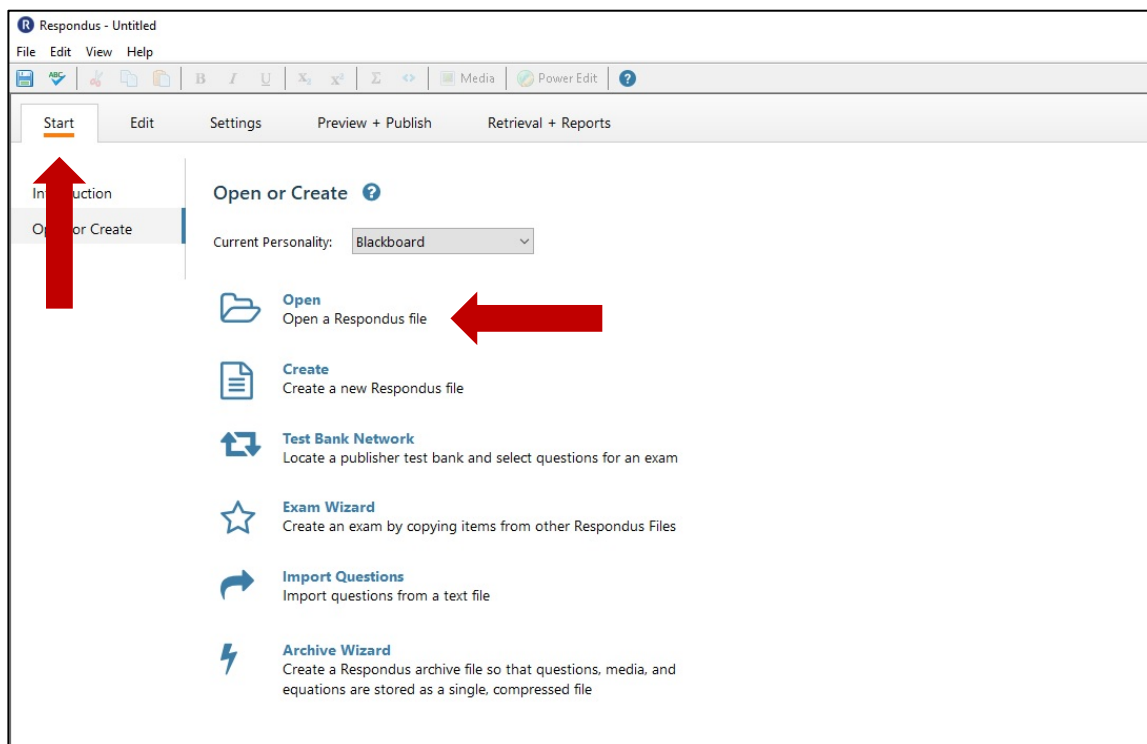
Respondus - Untitled
File Edit View Help
B I U $x_2$ $x^2$ Σ Media Power Edit ?

Start Edit Settings Preview + Publish Retrieval + Reports

In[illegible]uction
Op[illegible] or Create

Open or Create ?

Current Personality: Blackboard

Open
Open a Respondus file

Create
Create a new Respondus file

Test Bank Network
Locate a publisher test bank and select questions for an exam

Exam Wizard
Create an exam by copying items from other Respondus Files

Import Questions
Import questions from a text file

Archive Wizard
Create a Respondus archive file so that questions, media, and equations are stored as a single, compressed file